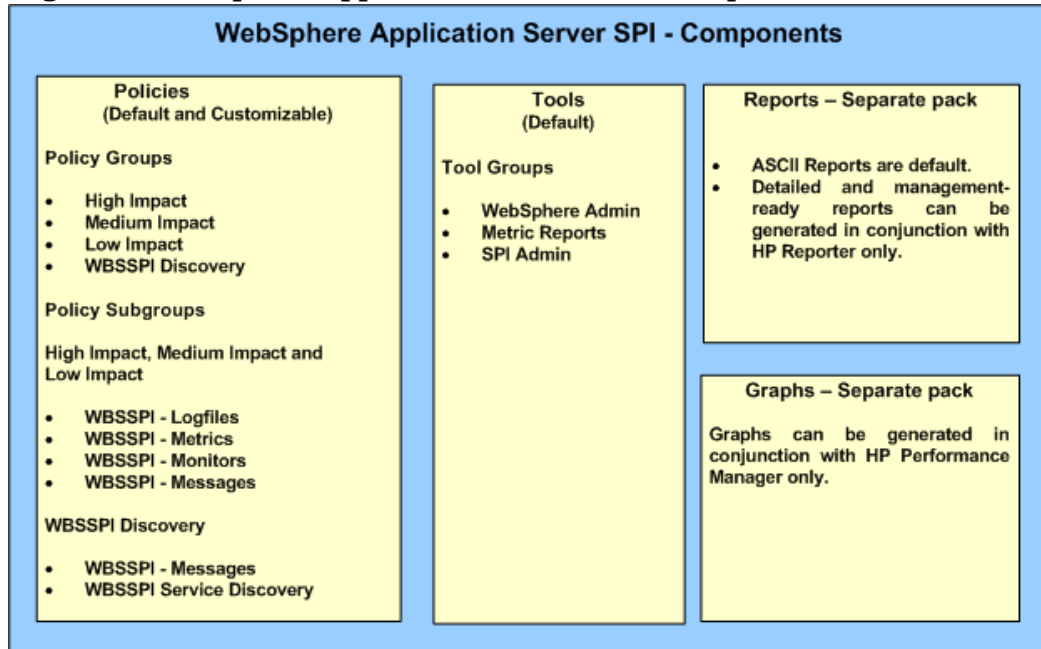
WebSphere Application Server SPI - Components

Policies
(Default and Customizable)

Policy Groups

- High Impact
- Medium Impact
- Low Impact
- WBSSPI Discovery

Policy Subgroups

High Impact, Medium Impact and Low Impact

- WBSSPI - Logfiles
- WBSSPI - Metrics
- WBSSPI - Monitors
- WBSSPI - Messages

WBSSPI Discovery

- WBSSPI - Messages
- WBSSPI Service Discovery

Tools
(Default)

Tool Groups

- WebSphere Admin
- Metric Reports
- SPI Admin

Reports – Separate pack

- ASCII Reports are default.
- Detailed and management-ready reports can be generated in conjunction with HP Reporter only.

Graphs – Separate pack

Graphs can be generated in conjunction with HP Performance Manager only.